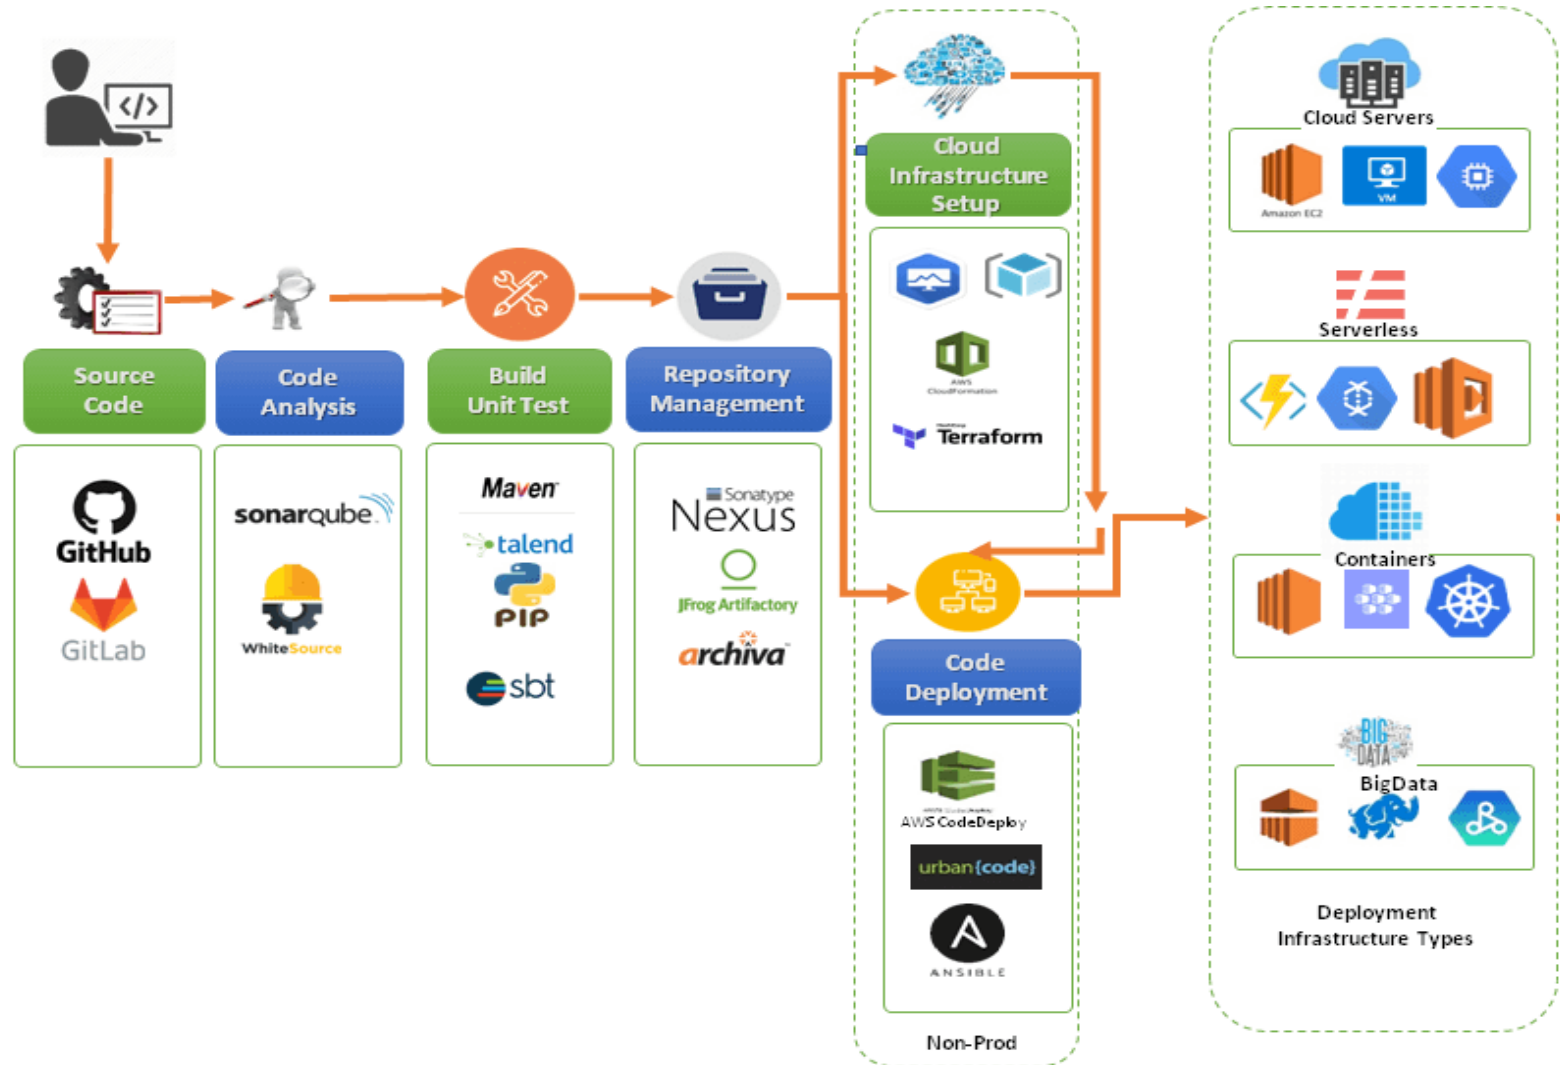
Source Code

GitHub

GitLab

Code Analysis

sonarqube

WhiteSource

Build Unit Test

Maven

talend

PIP

sbt

Repository Management

Sonatype Nexus

JFrog Artifactory

archiva

Cloud Infrastructure Setup

AWS CloudFormation

Terraform

Code Deployment

AWS CodeDeploy

urban{code}

ANSIBLE

Non-Prod

Cloud Servers

Amazon EC2

VM

Serverless

Containers

BIG DATA

BigData

Deployment Infrastructure Types